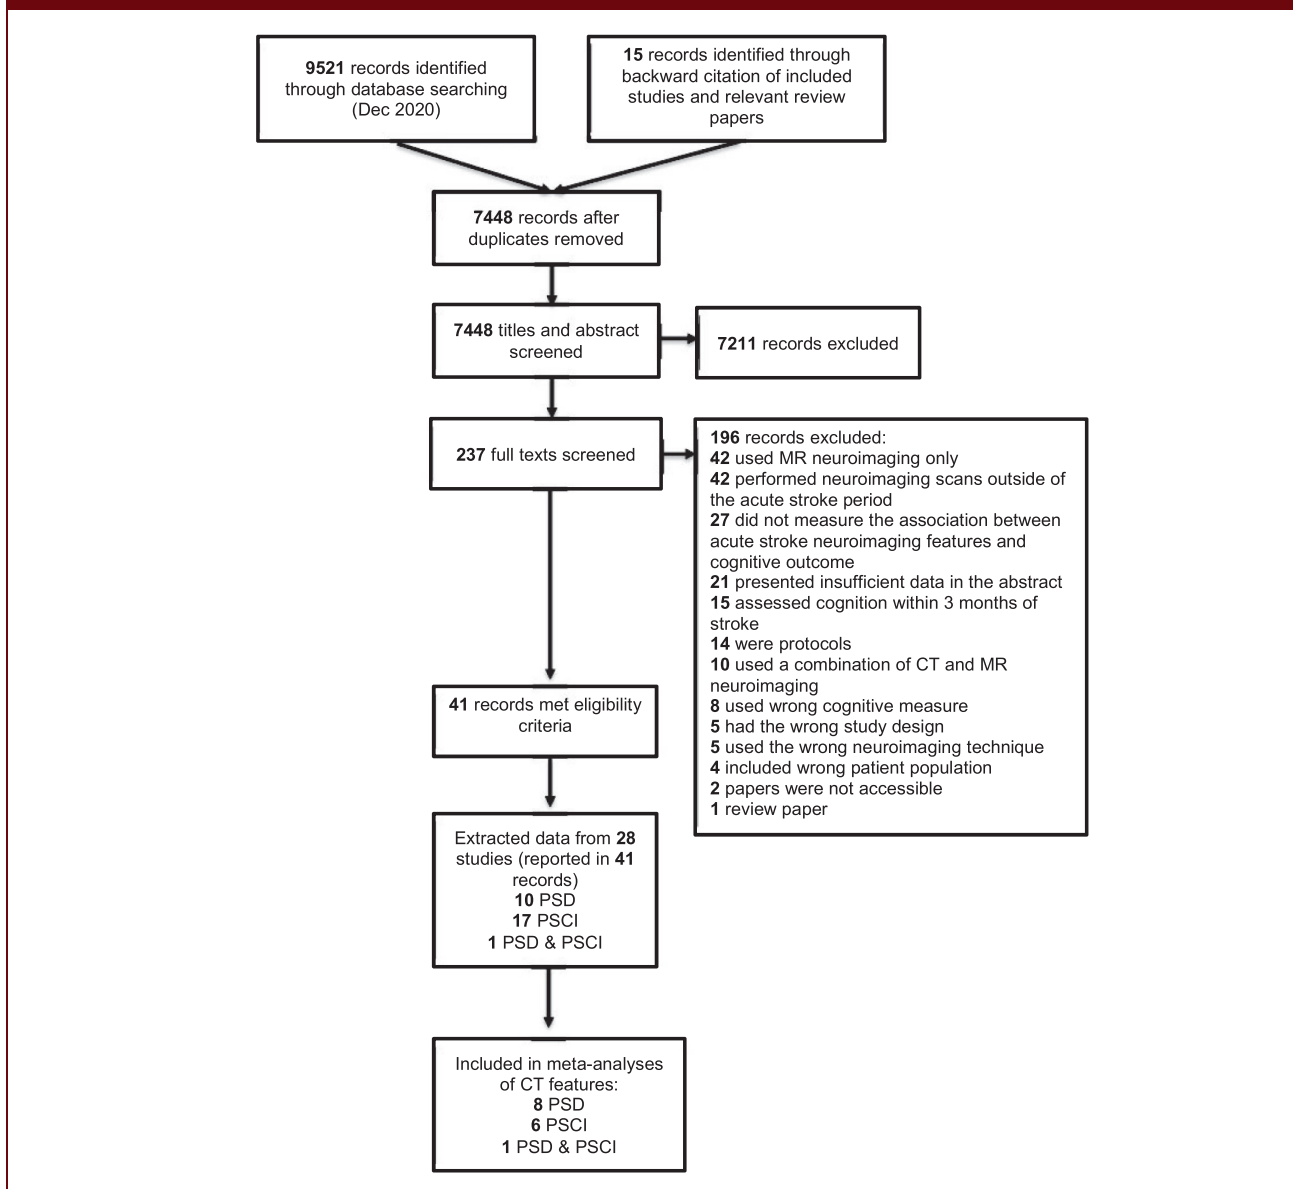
9521 records identified through database searching (Dec 2020)

15 records identified through backward citation of included studies and relevant review papers

7448 records after duplicates removed

7448 titles and abstract screened

7211 records excluded

237 full texts screened

196 records excluded:
42 used MR neuroimaging only
42 performed neuroimaging scans outside of the acute stroke period
27 did not measure the association between acute stroke neuroimaging features and cognitive outcome
21 presented insufficient data in the abstract
15 assessed cognition within 3 months of stroke
14 were protocols
10 used a combination of CT and MR neuroimaging
8 used wrong cognitive measure
5 had the wrong study design
5 used the wrong neuroimaging technique
4 included wrong patient population
2 papers were not accessible
1 review paper

41 records met eligibility criteria

Extracted data from 28 studies (reported in 41 records)
10 PSD
17 PSCI
1 PSD & PSCI

Included in meta-analyses of CT features:
8 PSD
6 PSCI
1 PSD & PSCI